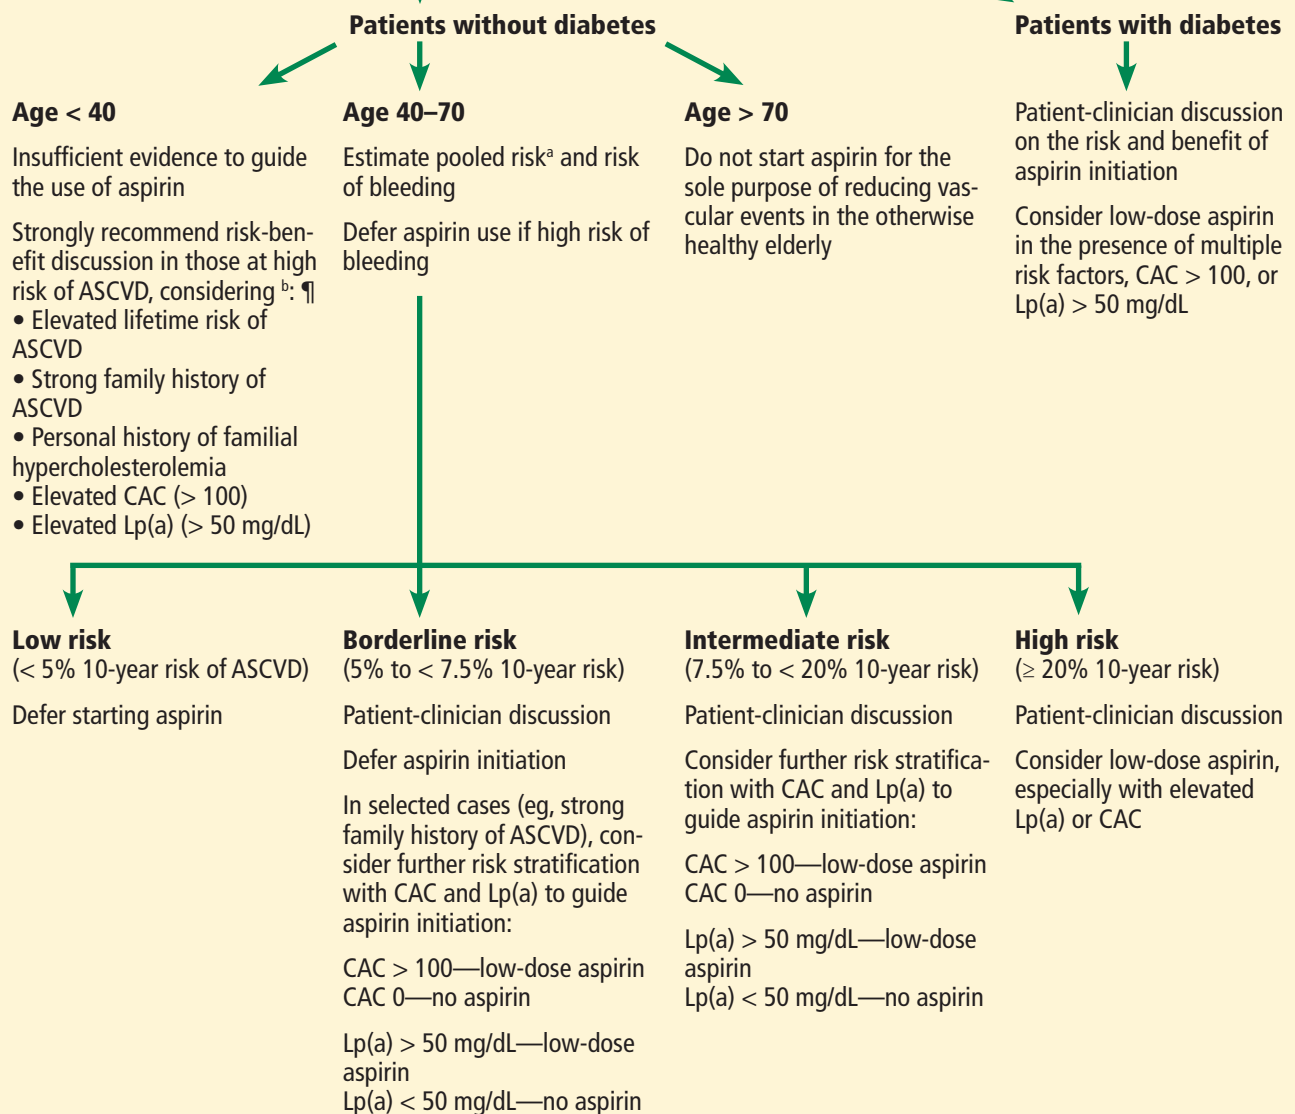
Patients without diabetes

Patients with diabetes

Age < 40

Insufficient evidence to guide the use of aspirin

Strongly recommend risk-benefit discussion in those at high risk of ASCVD, considering $^{b}$: ¶
• Elevated lifetime risk of ASCVD
• Strong family history of ASCVD
• Personal history of familial hypercholesterolemia
• Elevated CAC (> 100)
• Elevated Lp(a) (> 50 mg/dL)

Age 40–70

Estimate pooled risk$^{a}$ and risk of bleeding

Defer aspirin use if high risk of bleeding

Age > 70

Do not start aspirin for the sole purpose of reducing vascular events in the otherwise healthy elderly

Patient-clinician discussion on the risk and benefit of aspirin initiation

Consider low-dose aspirin in the presence of multiple risk factors, CAC > 100, or Lp(a) > 50 mg/dL

Low risk
(< 5% 10-year risk of ASCVD)

Defer starting aspirin

Borderline risk
(5% to < 7.5% 10-year risk)

Patient-clinician discussion

Defer aspirin initiation

In selected cases (eg, strong family history of ASCVD), consider further risk stratification with CAC and Lp(a) to guide aspirin initiation:

CAC > 100—low-dose aspirin
CAC 0—no aspirin

Lp(a) > 50 mg/dL—low-dose aspirin
Lp(a) < 50 mg/dL—no aspirin

Intermediate risk
(7.5% to < 20% 10-year risk)

Patient-clinician discussion

Consider further risk stratification with CAC and Lp(a) to guide aspirin initiation:

CAC > 100—low-dose aspirin
CAC 0—no aspirin

Lp(a) > 50 mg/dL—low-dose aspirin
Lp(a) < 50 mg/dL—no aspirin

High risk
(≥ 20% 10-year risk)

Patient-clinician discussion

Consider low-dose aspirin, especially with elevated Lp(a) or CAC